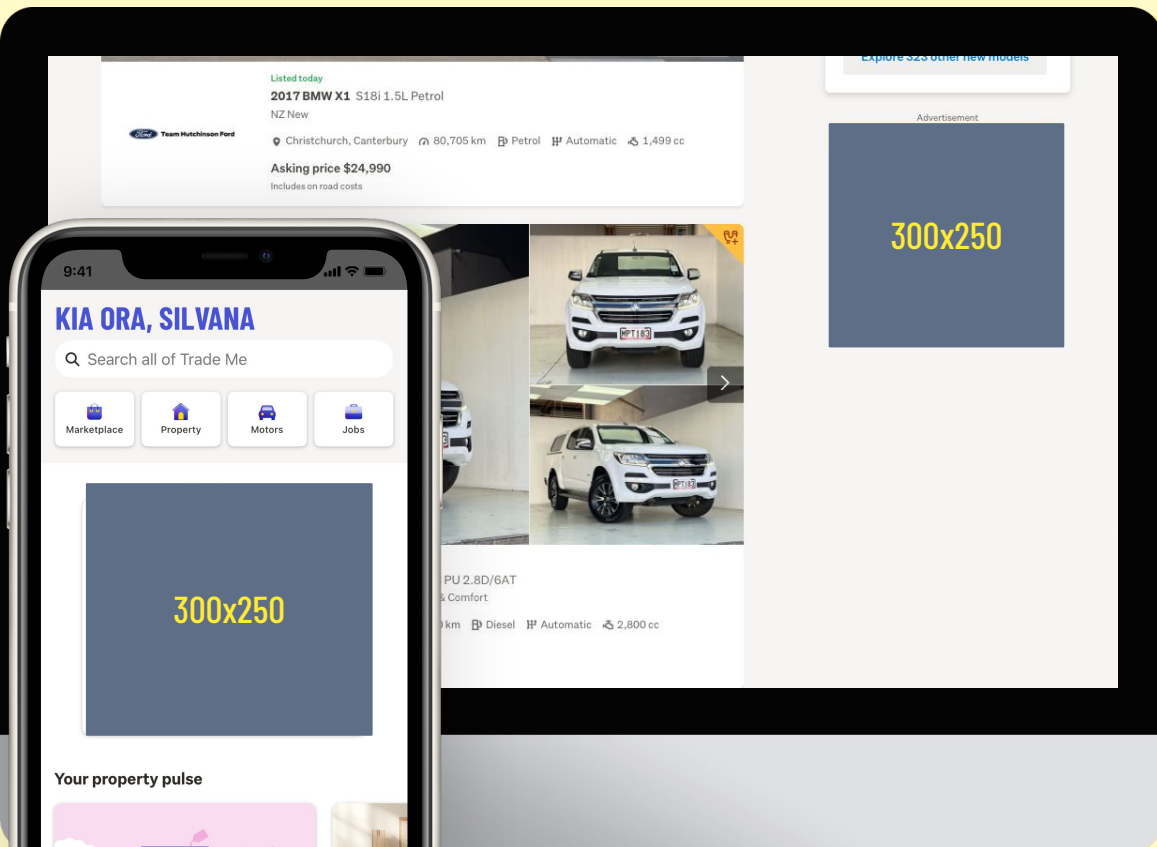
Explore 323 other new models

Listed today
2017 BMW X1 S18i 1.5L Petrol
NZ New

Team Hutchinson Ford

Christchurch, Canterbury 80,705 km Petrol Automatic 1,499 cc

Asking price $24,990
Includes on road costs

Advertisement

300x250

9:41

KIA ORA, SILVANA

Search all of Trade Me

Marketplace Property Motors Jobs

300x250

Your property pulse

PU 2.8D/6AT
& Comfort
km Diesel Automatic 2,800 cc